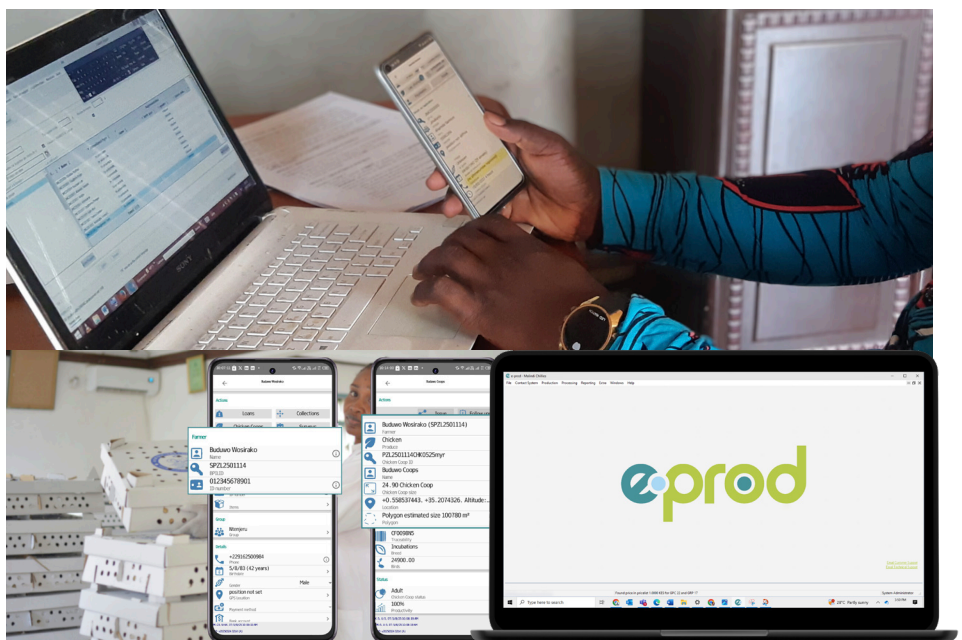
SONY

Buduwo Wosirako

Actions

Loans

Collections

Chicken Coops

Farmer

Buduwo Wosirako

Name

SPZL2501114

SPS ID

012345678901

ID number

Group

Wenjeru

Group

Details

+22916250984

Phone

5/8/83 (42 years)

Birthday

Male

Gender

position not set

GPS location

Payment method

Buduwo Coops

Actions

Buduwo Wosirako (SPZL2501114)

Farmer

Chicken

Product

PZL2501114CHK0525myr

Chicken Coop ID

Buduwo Coops

Name

24. 90 Chicken Coop

Chicken Coop size

+0. 5585374 43, +35. 2074326, Altitude:...

Location

Polygon estimated size 100780 m²

Polygon

CF0089NS

Traceability

Incubations

24900.00

Status

Adult

Chicken Coop status

100%

Productivity

eprod

File Contact System Production Processing Reporting Extra Windows Help

Type here to search

System Administrator